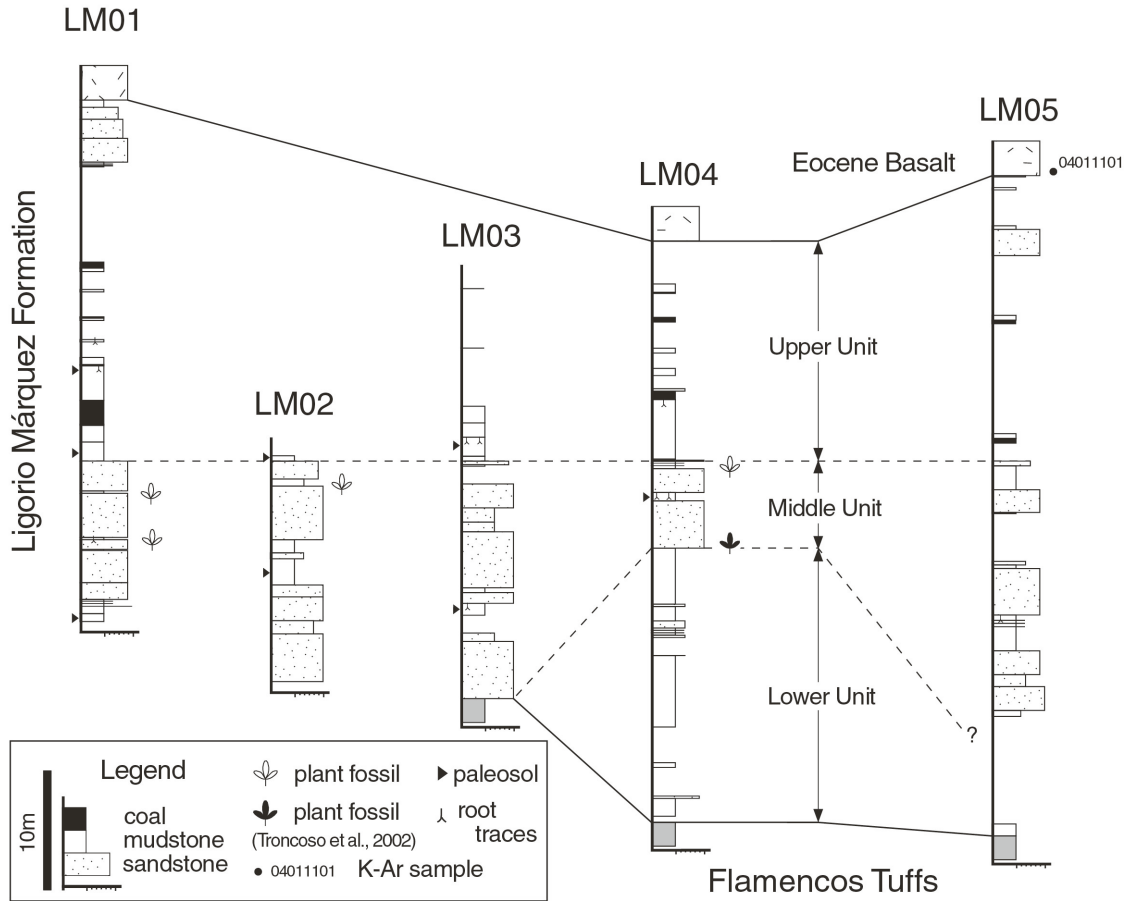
LM01

Ligorio Márquez Formation

LM02

LM03

LM04

LM05

Eocene Basalt

04011101

Upper Unit

Middle Unit

Lower Unit

?

Legend

10m

coal
mudstone
sandstone

plant fossil

plant fossil
(Troncoso et al., 2002)

04011101 K-Ar sample

paleosol

root traces

Flamencos Tuffs